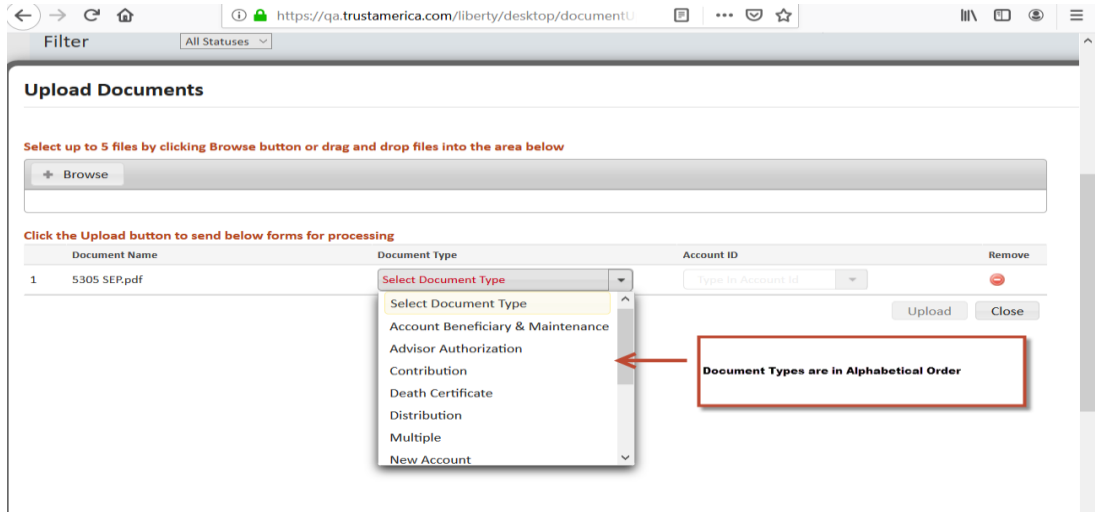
https://qa.trustamerica.com/liberty/desktop/documentU

Filter All Statuses

Upload Documents

Select up to 5 files by clicking Browse button or drag and drop files into the area below

+ Browse

Click the Upload button to send below forms for processing

| | Document Name | Document Type | Account ID | Remove |
|---|---|---|---|---|
| 1 | 5305 SEP.pdf | Select Document Type | Type In Account Id | |

Select Document Type
Account Beneficiary & Maintenance
Advisor Authorization
Contribution
Death Certificate
Distribution
Multiple
New Account

Upload Close

Document Types are in Alphabetical Order